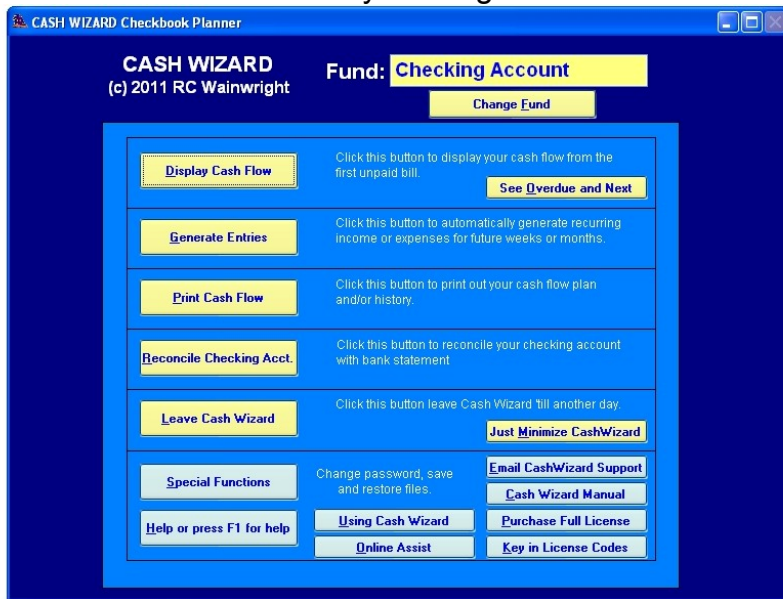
CASH WIZARD Checkbook Planner

CASH WIZARD
(c) 2011 RC Wainwright

Fund: Checking Account

Change Fund

Display Cash Flow

Click this button to display your cash flow from the first unpaid bill.

See Overdue and Next

Generate Entries

Click this button to automatically generate recurring income or expenses for future weeks or months.

Print Cash Flow

Click this button to print out your cash flow plan and/or history.

Reconcile Checking Acct.

Click this button to reconcile your checking account with bank statement

Leave Cash Wizard

Click this button leave Cash Wizard 'till another day.

Just Minimize CashWizard

Special Functions

Change password, save and restore files.

Email CashWizard Support

Cash Wizard Manual

Help or press F1 for help

Using Cash Wizard

Purchase Full License

Online Assist

Key in License Codes